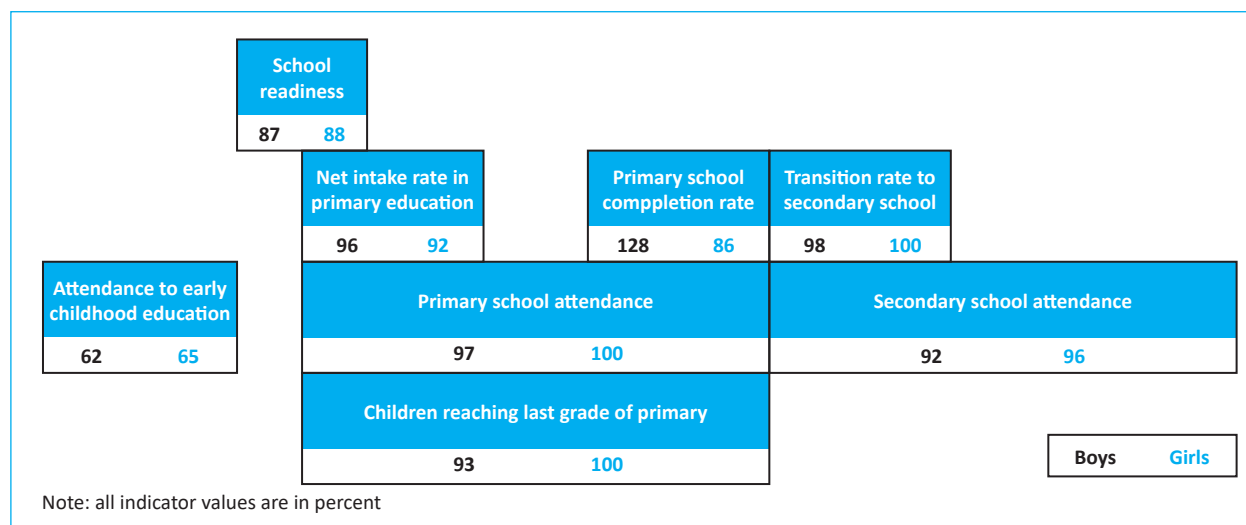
School readiness

87 88

Net intake rate in primary education

96 92

Primary school compplet­ion rate

128 86

Transition rate to secondary school

98 100

Attendance to early childhood education

62 65

Primary school attendance

97 100

Secondary school attendance

92 96

Children reaching last grade of primary

93 100

Boys Girls

Note: all indicator values are in percent